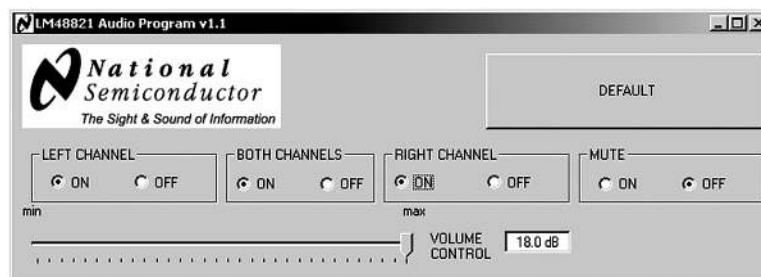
LM48821 Audio Program v1.1

National Semiconductor
The Sight & Sound of Information

DEFAULT

LEFT CHANNEL
ON OFF

BOTH CHANNELS
ON OFF

RIGHT CHANNEL
ON OFF

MUTE
ON OFF

min

max

VOLUME CONTROL 18.0 dB